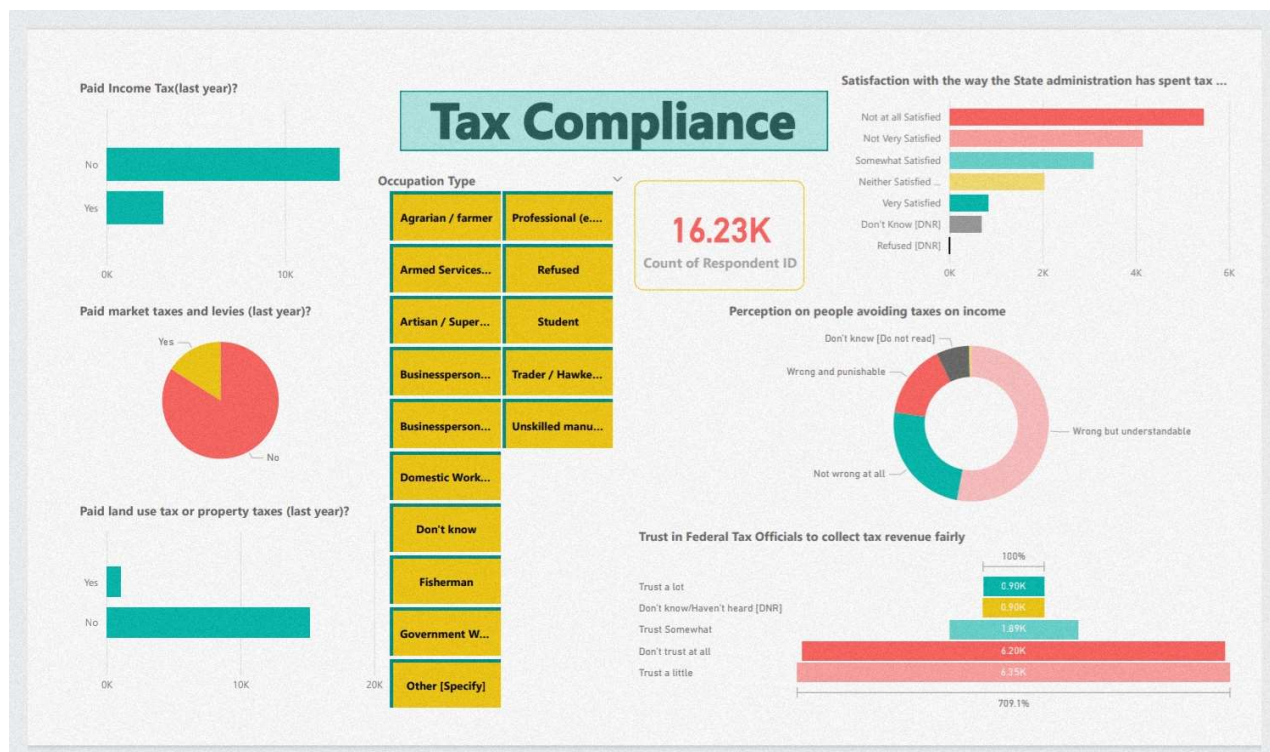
Tax Compliance

Paid Income Tax(last year)?

No
Yes
0K
10K

Paid market taxes and levies (last year)?

Yes
No

Paid land use tax or property taxes (last year)?

Yes
No
0K
10K
20K

Occupation Type

| | |
|---|---|
| Agrarian / farmer | Professional (e.... |
| Armed Services... | Refused |
| Artisan / Super... | Student |
| Businessperson... | Trader / Hawke... |
| Businessperson... | Unskilled manu... |
| Domestic Work... | |
| Don't know | |
| Fisherman | |
| Government W... | |
| Other [Specify] | |

16.23K
Count of Respondent ID

Satisfaction with the way the State administration has spent tax ...

Not at all Satisfied
Not Very Satisfied
Somewhat Satisfied
Neither Satisfied ...
Very Satisfied
Don't Know [DNR]
Refused [DNR]
0K
2K
4K
6K

Perception on people avoiding taxes on income

Don't know [Do not read]
Wrong and punishable
Wrong but understandable
Not wrong at all

Trust in Federal Tax Officials to collect tax revenue fairly

100%
Trust a lot 0.90K
Don't know/Haven't heard [DNR] 0.90K
Trust Somewhat 1.89K
Don't trust at all 6.20K
Trust a little 6.35K
709.1%